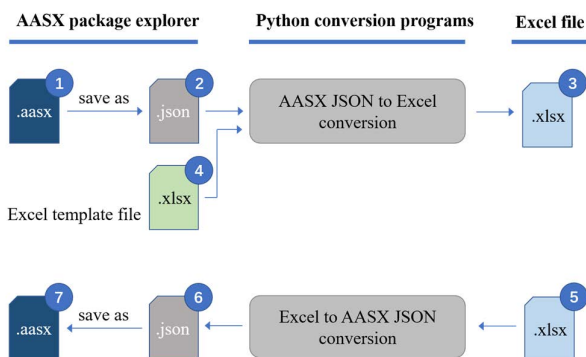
AASX package explorer

Python conversion programs

Excel file

1 .aasx

save as

2 .json

AASX JSON to Excel conversion

3 .xlsx

4 .xlsx

Excel template file

7 .aasx

save as

6 .json

Excel to AASX JSON conversion

5 .xlsx